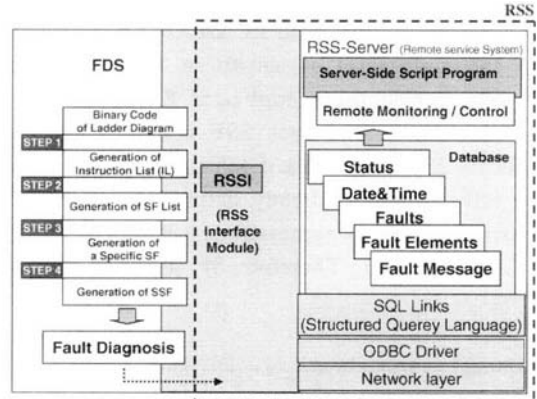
RSS

FDS

Binary Code of Ladder Diagram

STEP 1

Generation of Instruction List (IL)

STEP 2

Generation of SF List

STEP 3

Generation of a Specific SF

STEP 4

Generation of SSF

Fault Diagnosis

RSSI

(RSS Interface Module)

RSS-Server (Remote service System)

Server-Side Script Program

Remote Monitoring / Control

Database

Status

Date&Time

Faults

Fault Elements

Fault Message

SQL Links (Structured Querey Language)

ODBC Driver

Network layer